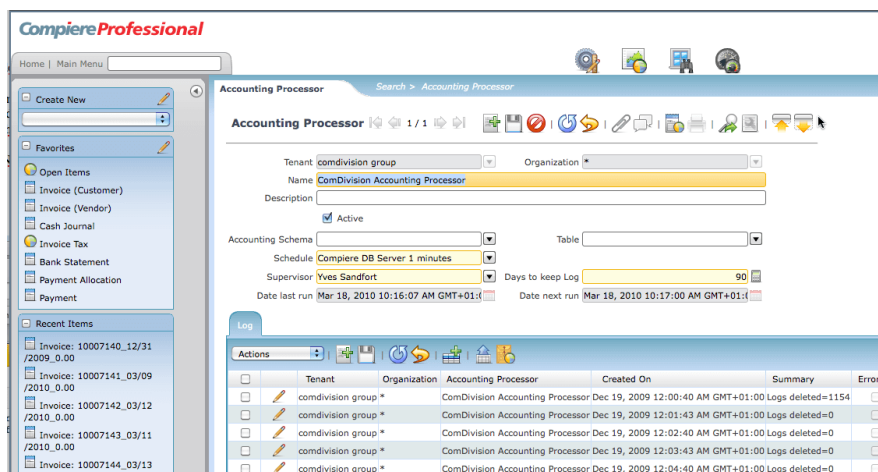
CompiereProfessional

Home | Main Menu

Create New

Favorites

Open Items
Invoice (Customer)
Invoice (Vendor)
Cash Journal
Invoice Tax
Bank Statement
Payment Allocation
Payment

Recent Items

Invoice: 10007140_12/31/2009_0.00
Invoice: 10007141_03/09/2010_0.00
Invoice: 10007142_03/12/2010_0.00
Invoice: 10007143_03/11/2010_0.00
Invoice: 10007144_03/13

Accounting Processor

Search > Accounting Processor

Accounting Processor 1 / 1

Tenant comdivision group
Organization *
Name ComDivision Accounting Processor
Description
Active
Accounting Schema
Table
Schedule Compiere DB Server 1 minutes
Supervisor Yves Sandfort
Days to keep Log 90
Date last run Mar 18, 2010 10:16:07 AM GMT+01:0
Date next run Mar 18, 2010 10:17:00 AM GMT+01:0

Log

Actions

| | | Tenant | Organization | Accounting Processor | Created On | Summary | Erro |
|---|---|---|---|---|---|---|---|
| | | comdivision group | * | ComDivision Accounting Processor | Dec 19, 2009 12:00:40 AM GMT+01:00 | Logs deleted=1154 | |
| | | comdivision group | * | ComDivision Accounting Processor | Dec 19, 2009 12:01:43 AM GMT+01:00 | Logs deleted=0 | |
| | | comdivision group | * | ComDivision Accounting Processor | Dec 19, 2009 12:02:40 AM GMT+01:00 | Logs deleted=0 | |
| | | comdivision group | * | ComDivision Accounting Processor | Dec 19, 2009 12:03:43 AM GMT+01:00 | Logs deleted=0 | |
| | | comdivision group | * | ComDivision Accounting Processor | Dec 19, 2009 12:04:40 AM GMT+01:00 | Logs deleted=0 | |